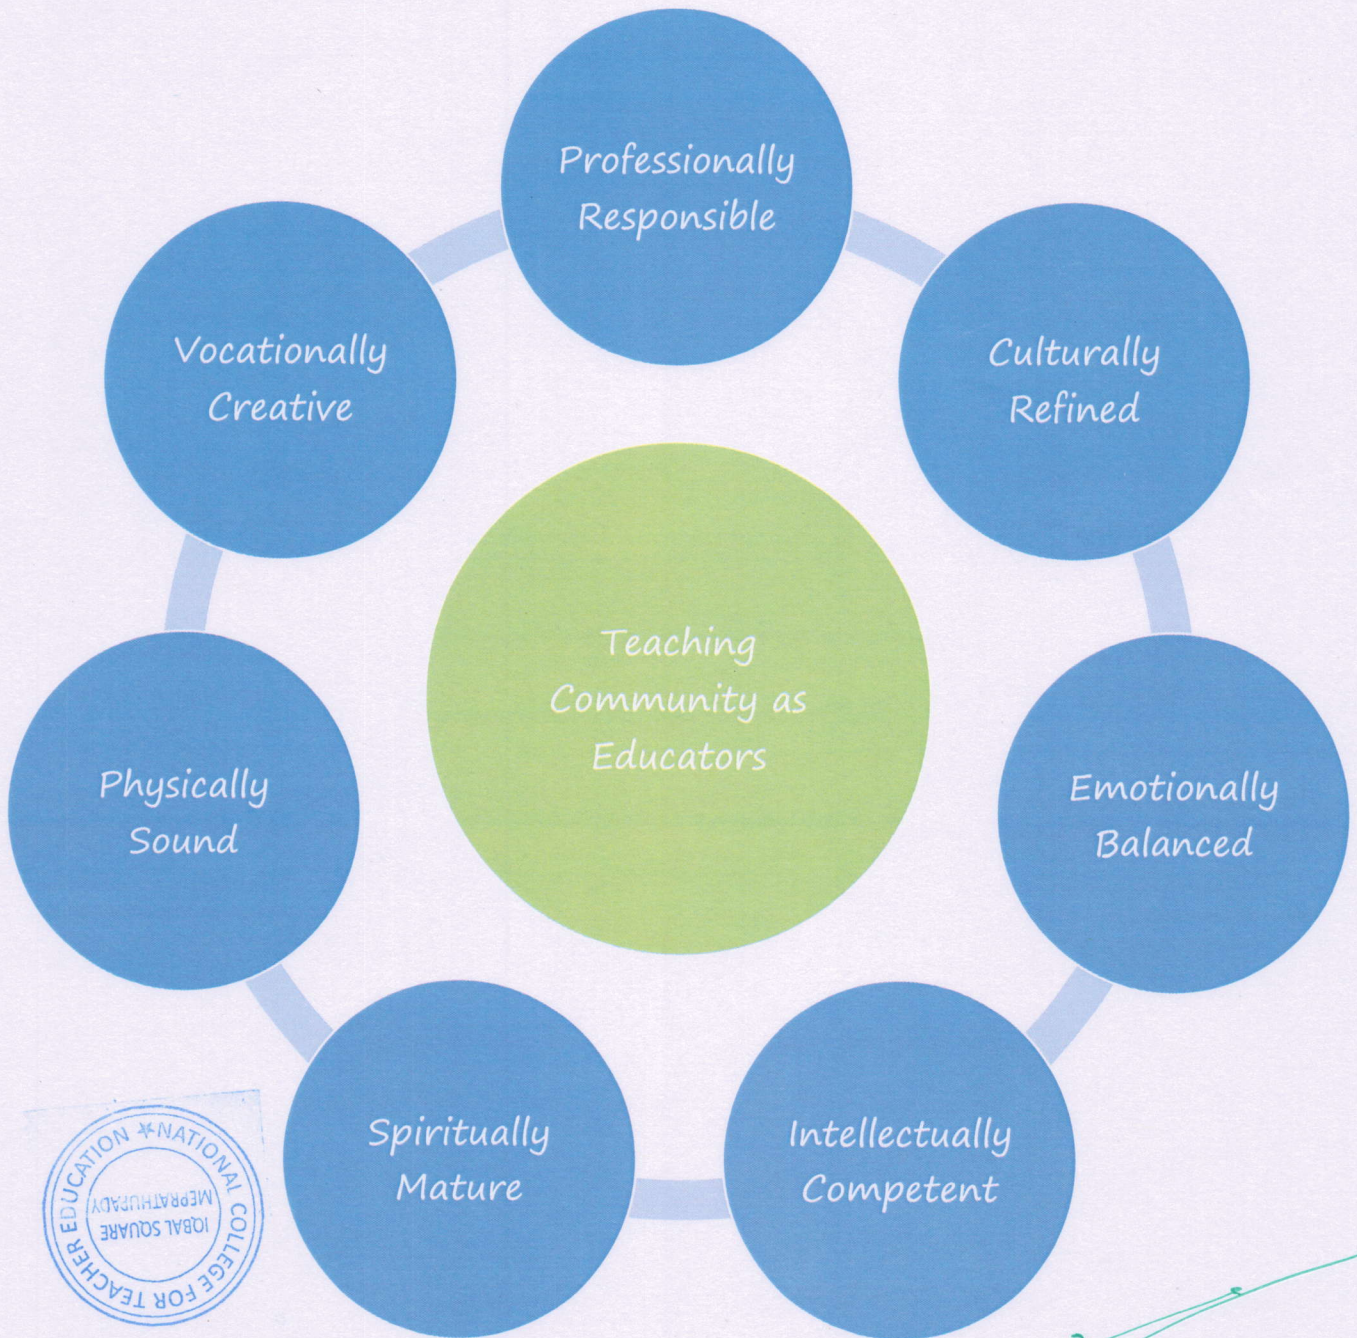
Professionally Responsible

Culturally Refined

Emotionally Balanced

Intellectually Competent

Spiritually Mature

Physically Sound

Vocationally Creative

Teaching Community as Educators

NATIONAL COLLEGE FOR TEACHER EDUCATION
IQBAL SQUARE
MEPRATHURADY